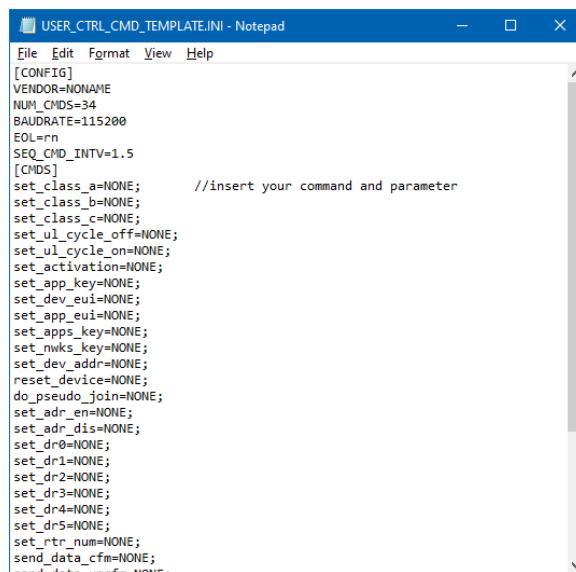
USER_CTRL_CMD_TEMPLATE.INI - Notepad

File Edit Format View Help

[CONFIG]
VENDOR=NONAME
NUM_CMDS=34
BAUDRATE=115200
EOL=rn
SEQ_CMD_INTV=1.5
[CMDS]
set_class_a=NONE;        //insert your command and parameter
set_class_b=NONE;
set_class_c=NONE;
set_ul_cycle_off=NONE;
set_ul_cycle_on=NONE;
set_activation=NONE;
set_app_key=NONE;
set_dev_eui=NONE;
set_app_eui=NONE;
set_apps_key=NONE;
set_nwks_key=NONE;
set_dev_addr=NONE;
reset_device=NONE;
do_pseudo_join=NONE;
set_adr_en=NONE;
set_adr_dis=NONE;
set_dr0=NONE;
set_dr1=NONE;
set_dr2=NONE;
set_dr3=NONE;
set_dr4=NONE;
set_dr5=NONE;
set_rtr_num=NONE;
send_data_cfm=NONE;
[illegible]